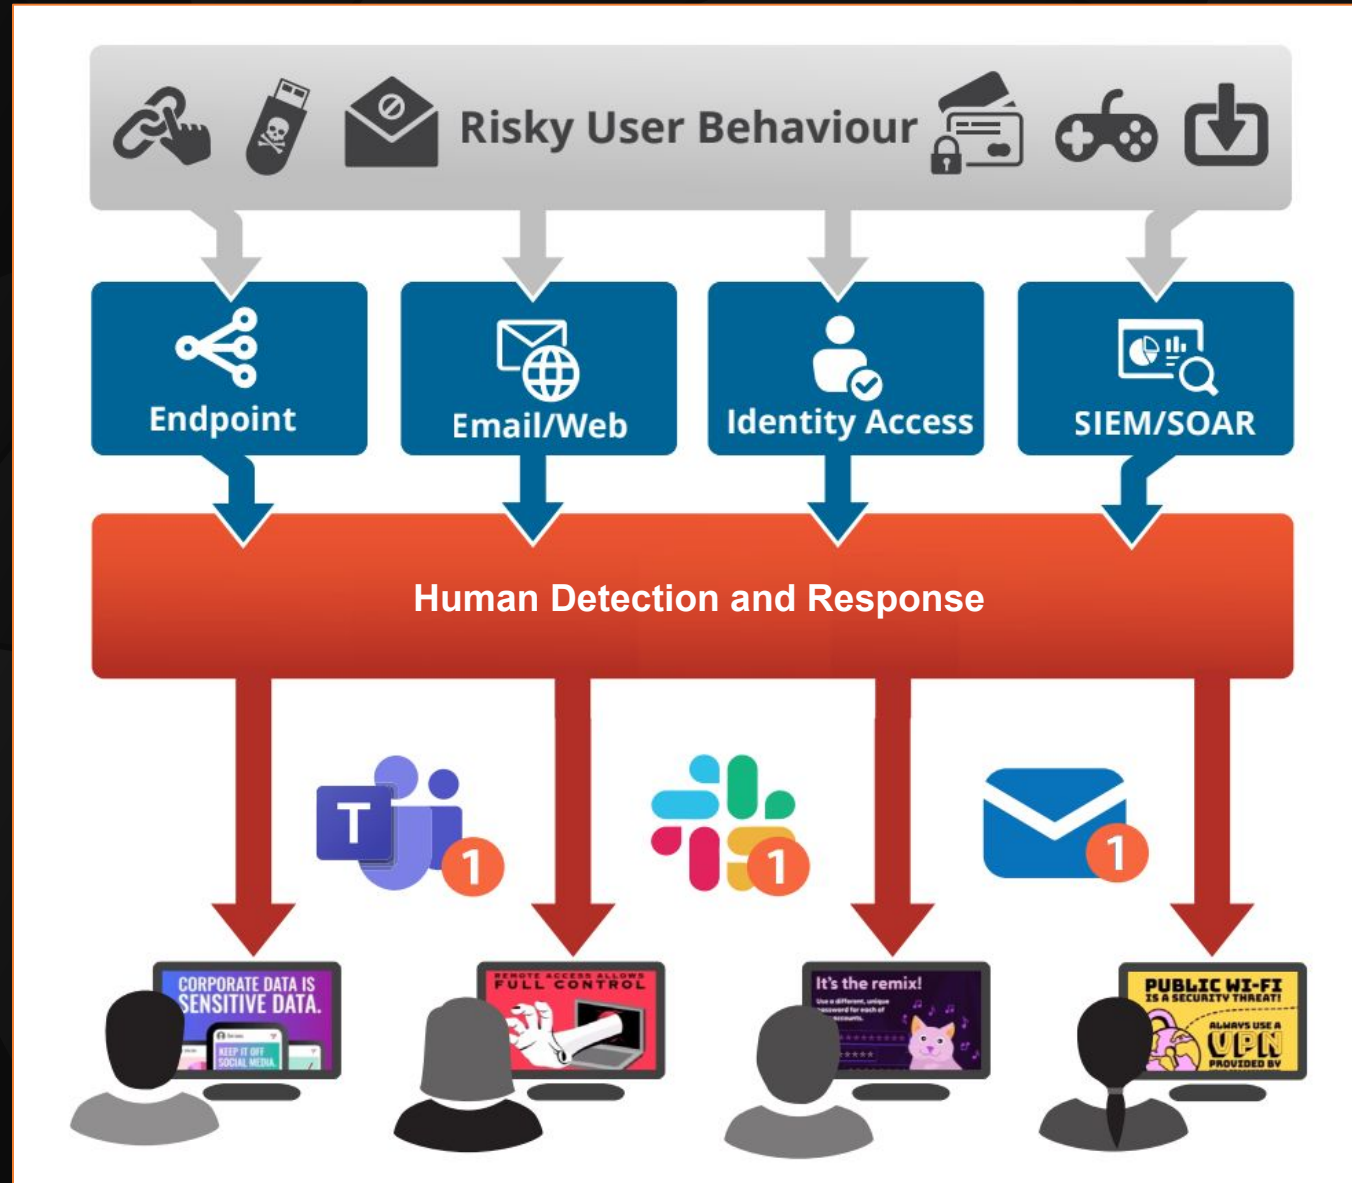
Risky User Behaviour

Endpoint

Email/Web

Identity Access

SIEM/SOAR

Human Detection and Response

T

1

1

1

CORPORATE DATA IS SENSITIVE DATA.

KEEP IT OFF SOCIAL MEDIA.

REMOTE ACCESS ALLOWS FULL CONTROL

It's the remix!

Use a different, unique password for each of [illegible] accounts.

PUBLIC WI-FI IS A SECURITY THREAT!

ALWAYS USE A VPN PROVIDED BY